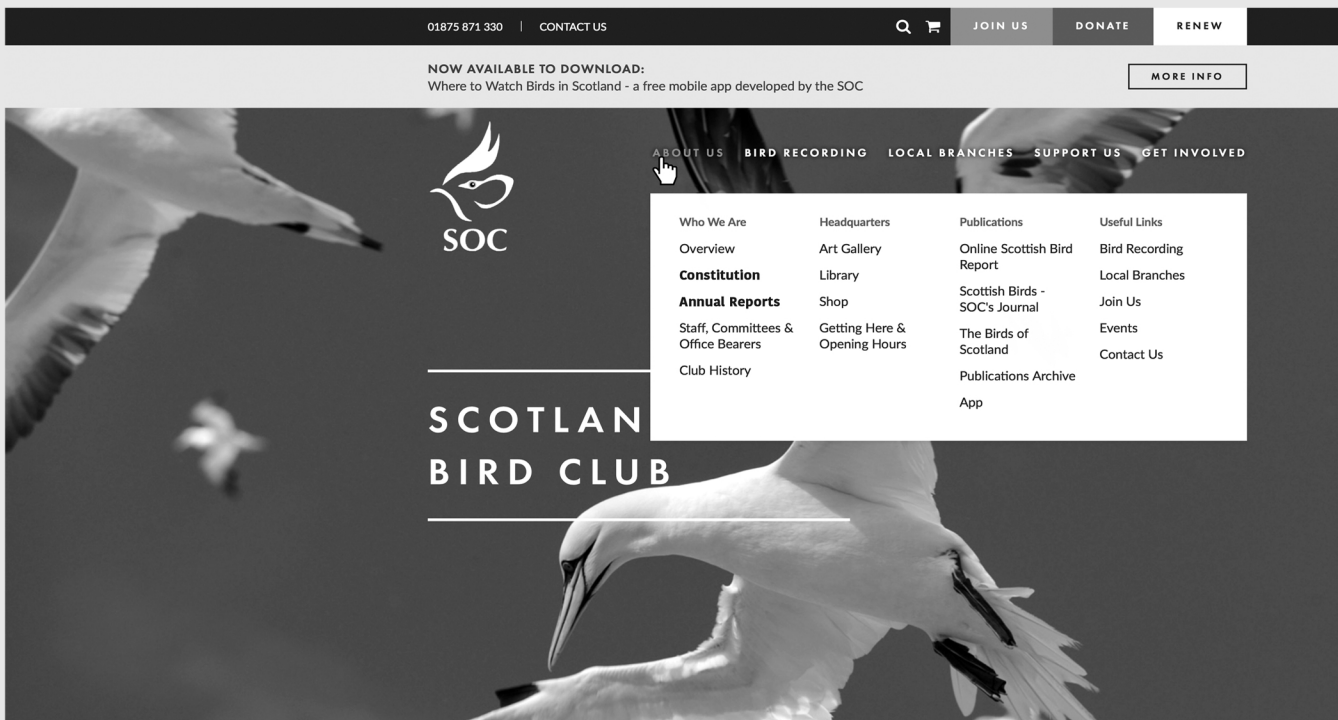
01875 871 330 | CONTACT US

JOIN US DONATE RENEW

NOW AVAILABLE TO DOWNLOAD:
Where to Watch Birds in Scotland - a free mobile app developed by the SOC

MORE INFO

SOC

ABOUT US BIRD RECORDING LOCAL BRANCHES SUPPORT US GET INVOLVED

Who We Are
Overview
Constitution
Annual Reports
Staff, Committees & Office Bearers
Club History

Headquarters
Art Gallery
Library
Shop
Getting Here & Opening Hours

Publications
Online Scottish Bird Report
Scottish Birds - SOC's Journal
The Birds of Scotland
Publications Archive
App

Useful Links
Bird Recording
Local Branches
Join Us
Events
Contact Us

SCOTLAN
BIRD CLUB